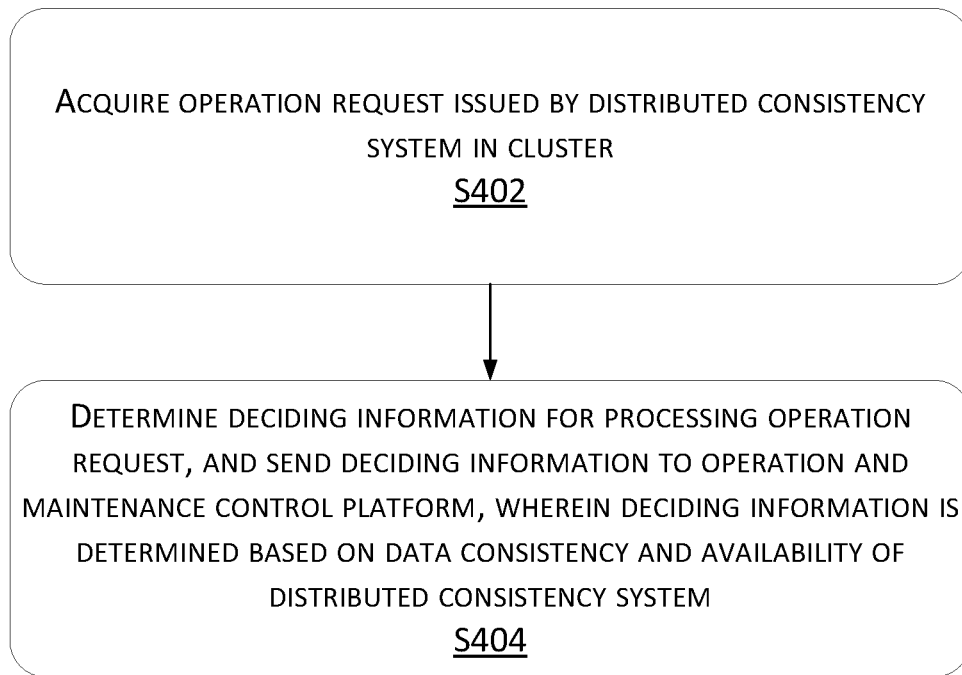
ACQUIRE OPERATION REQUEST ISSUED BY DISTRIBUTED CONSISTENCY SYSTEM IN CLUSTER
S402

DETERMINE DECIDING INFORMATION FOR PROCESSING OPERATION REQUEST, AND SEND DECIDING INFORMATION TO OPERATION AND MAINTENANCE CONTROL PLATFORM, WHEREIN DECIDING INFORMATION IS DETERMINED BASED ON DATA CONSISTENCY AND AVAILABILITY OF DISTRIBUTED CONSISTENCY SYSTEM
S404